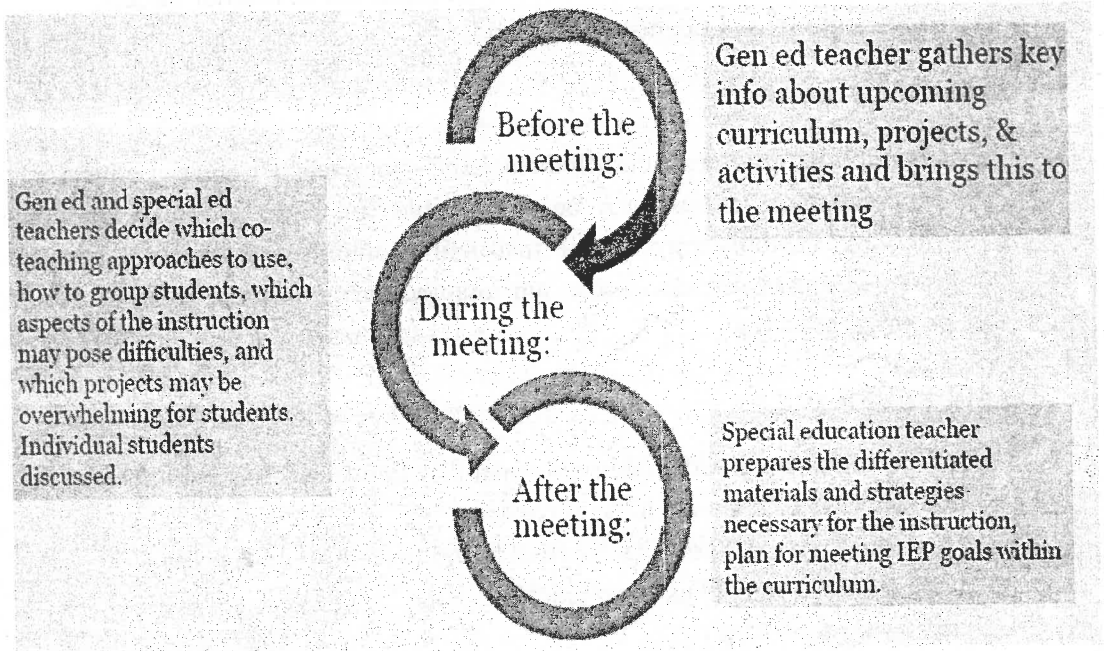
Before the meeting:

Gen ed teacher gathers key info about upcoming curriculum, projects, & activities and brings this to the meeting

During the meeting:

Gen ed and special ed teachers decide which co-teaching approaches to use, how to group students, which aspects of the instruction may pose difficulties, and which projects may be overwhelming for students. Individual students discussed.

After the meeting:

Special education teacher prepares the differentiated materials and strategies necessary for the instruction, plan for meeting IEP goals within the curriculum.